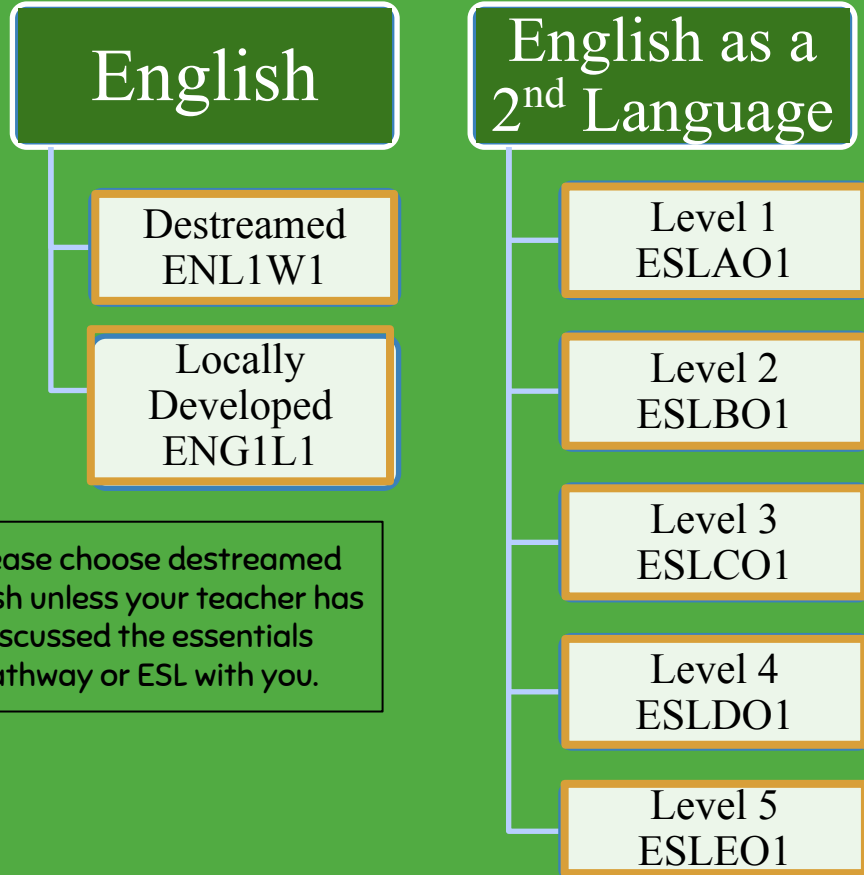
English

Destreamed
ENL1W1

Locally
Developed
ENG1L1

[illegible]ease choose destreamed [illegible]sh unless your teacher has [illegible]scussed the essentials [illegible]athway or ESL with you.

English as a $2^{nd}$ Language

Level 1
ESLAO1

Level 2
ESLBO1

Level 3
ESLCO1

Level 4
ESLDO1

Level 5
ESLEO1